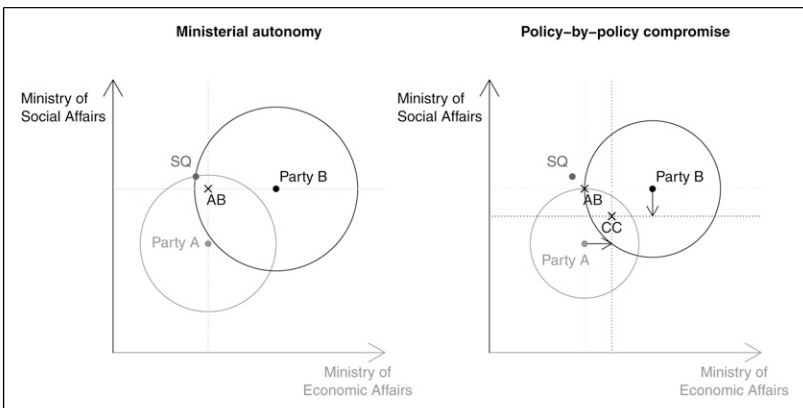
Ministerial autonomy

Ministry of Social Affairs

SQ

AB

Party B

Party A

Ministry of Economic Affairs

Policy-by-policy compromise

Ministry of Social Affairs

SQ

AB

Party B

CC

Party A

Ministry of Economic Affairs